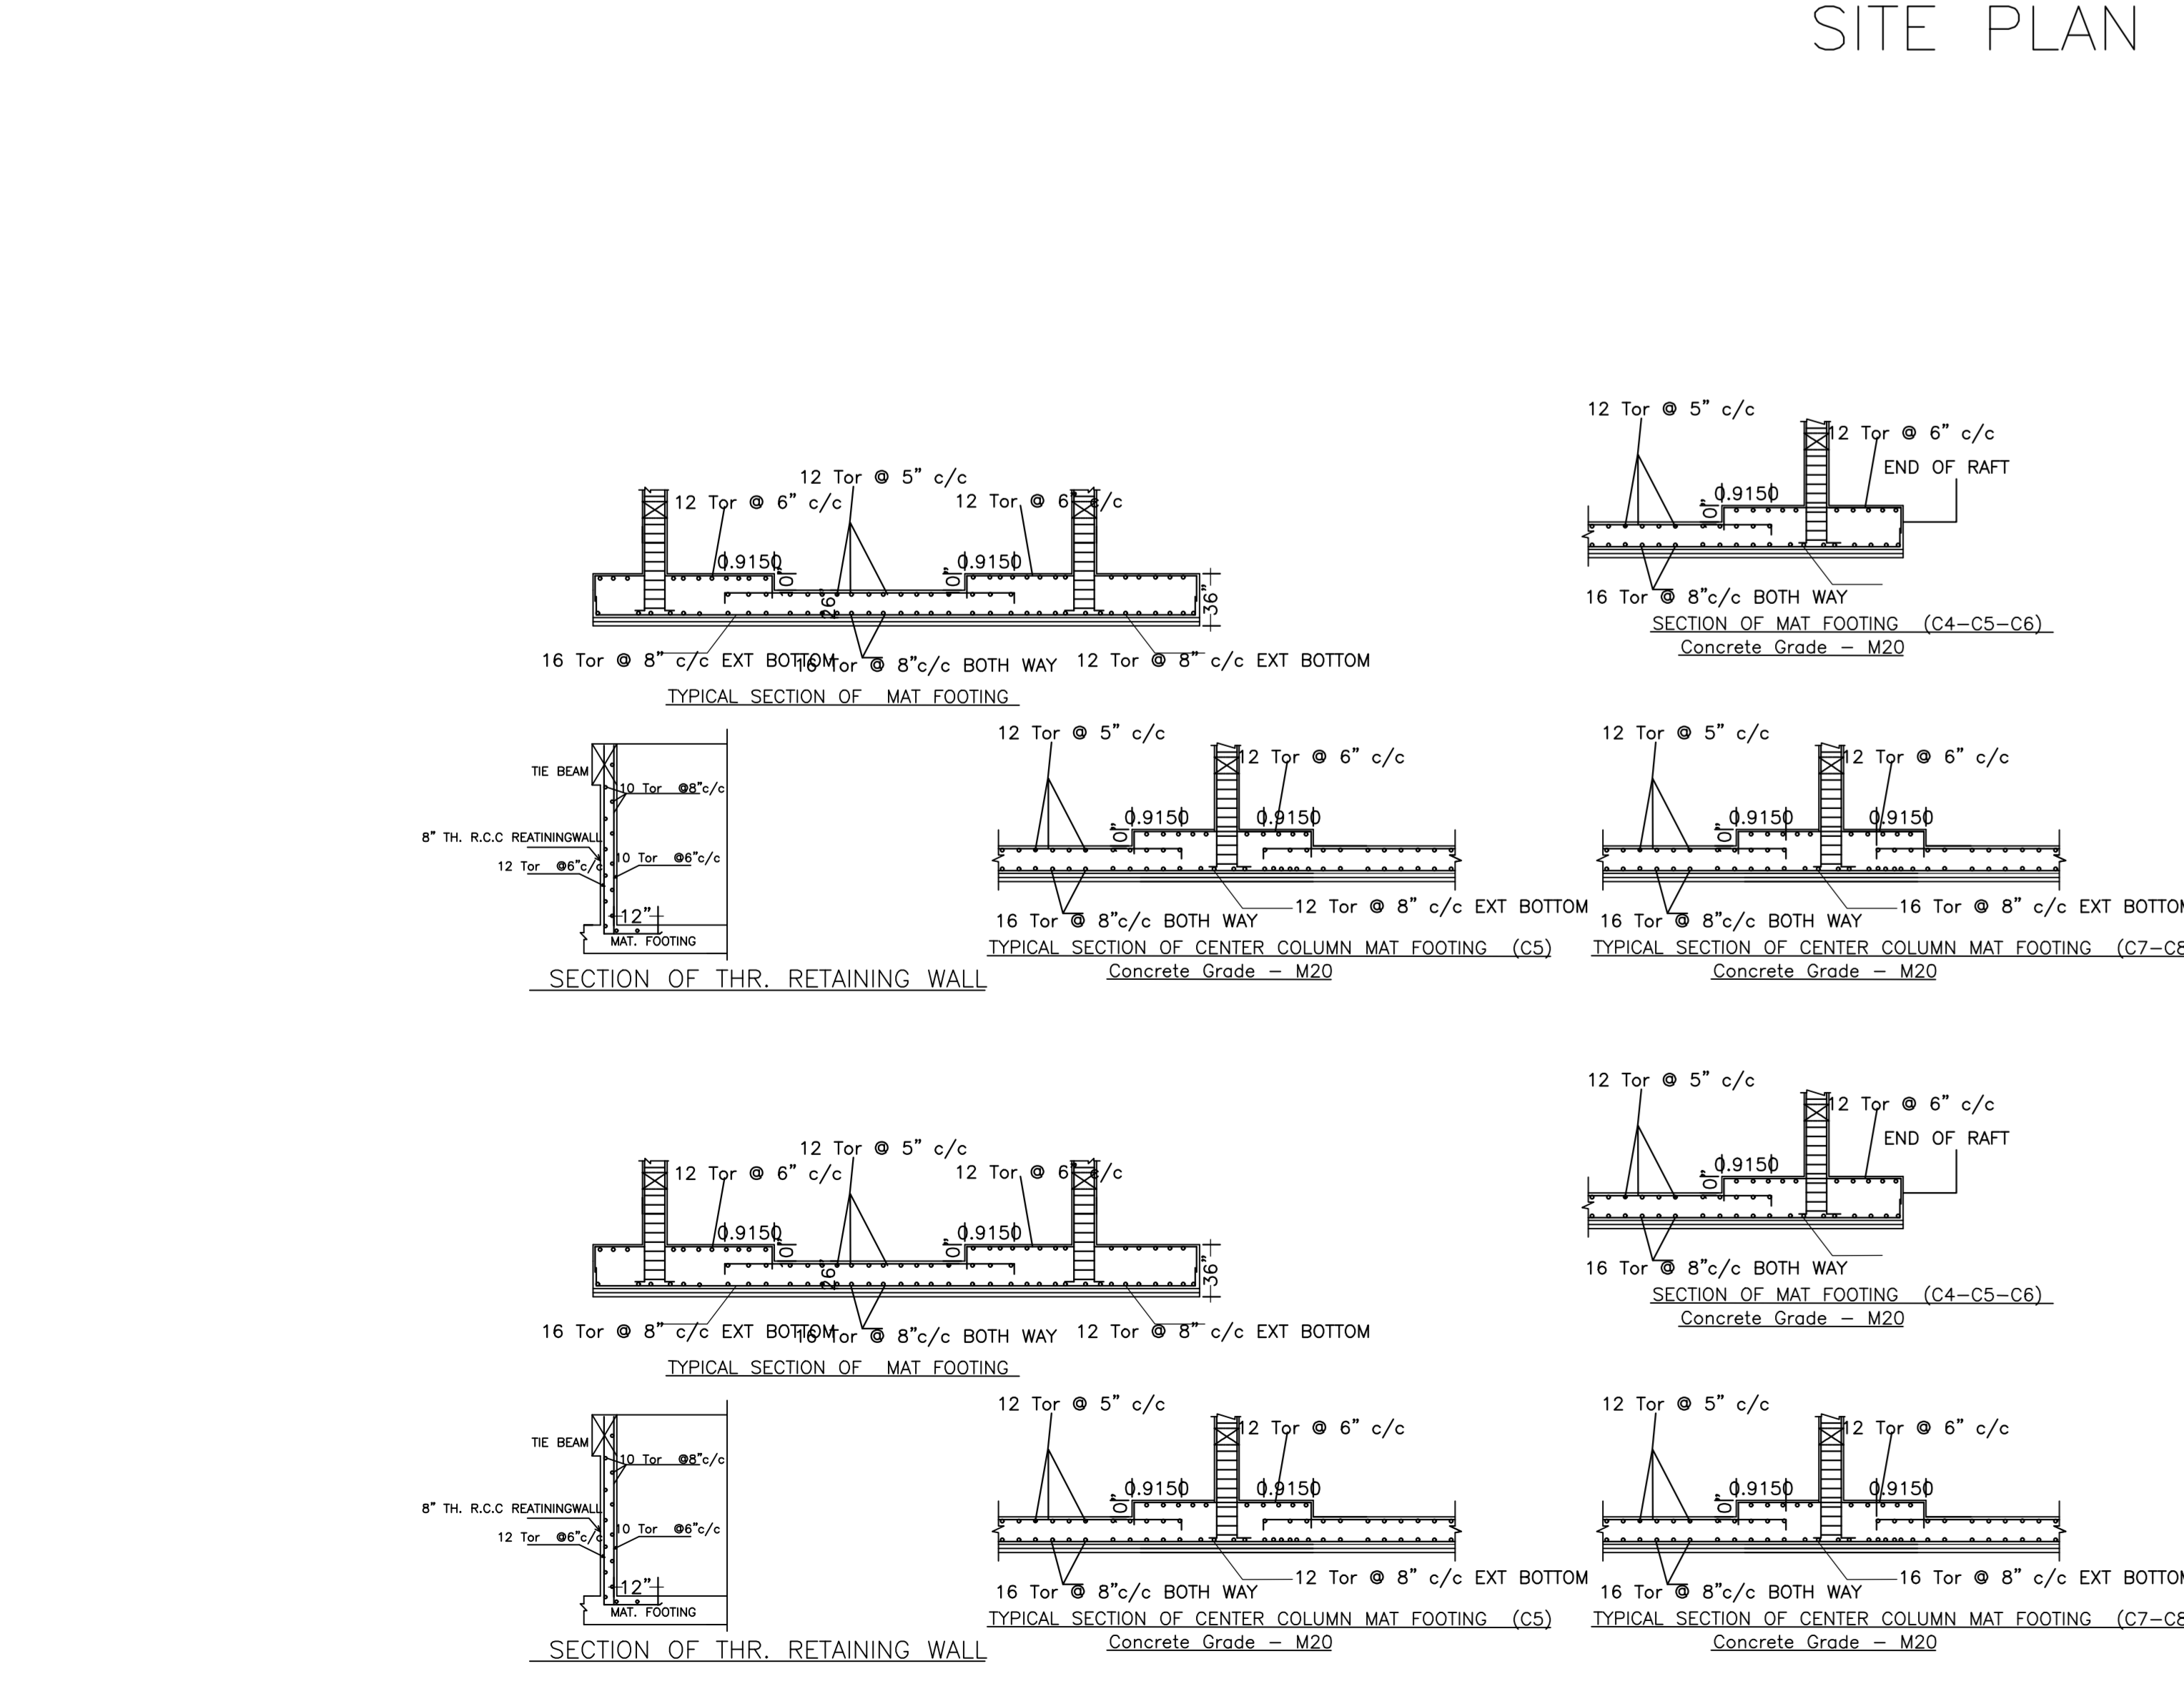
SITE PLAN

12 Tor @ 5" c/c
12 Tor @ 6" c/c
12 Tor @ 6" c/c
0.9150
0.9150
10"
10"
26"
36"
16 Tor @ 8" c/c EXT BOTTOM
16 Tor @ 8"c/c BOTH WAY
12 Tor @ 8" c/c EXT BOTTOM
TYPICAL SECTION OF MAT FOOTING

12 Tor @ 5" c/c
12 Tor @ 6" c/c
END OF RAFT
0.9150
10"
16 Tor @ 8"c/c BOTH WAY
SECTION OF MAT FOOTING (C4–C5–C6)
Concrete Grade – M20

TIE BEAM
10 Tor @8"c/c
8" TH. R.C.C REATININGWALL
10 Tor @6"c/c
12 Tor @6"c/c
12"
MAT. FOOTING
SECTION OF THR. RETAINING WALL

12 Tor @ 5" c/c
12 Tor @ 6" c/c
0.9150
0.9150
10"
16 Tor @ 8"c/c BOTH WAY
12 Tor @ 8" c/c EXT BOTTOM
TYPICAL SECTION OF CENTER COLUMN MAT FOOTING (C5)
Concrete Grade – M20

12 Tor @ 5" c/c
12 Tor @ 6" c/c
0.9150
0.9150
10"
16 Tor @ 8"c/c BOTH WAY
16 Tor @ 8" c/c EXT BOTTO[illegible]
TYPICAL SECTION OF CENTER COLUMN MAT FOOTING (C7–C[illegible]
Concrete Grade – M20

12 Tor @ 5" c/c
12 Tor @ 6" c/c
12 Tor @ 6" c/c
0.9150
0.9150
10"
10"
26"
36"
16 Tor @ 8" c/c EXT BOTTOM
16 Tor @ 8"c/c BOTH WAY
12 Tor @ 8" c/c EXT BOTTOM
TYPICAL SECTION OF MAT FOOTING

12 Tor @ 5" c/c
12 Tor @ 6" c/c
END OF RAFT
0.9150
10"
16 Tor @ 8"c/c BOTH WAY
SECTION OF MAT FOOTING (C4–C5–C6)
Concrete Grade – M20

TIE BEAM
10 Tor @8"c/c
8" TH. R.C.C REATININGWALL
10 Tor @6"c/c
12 Tor @6"c/c
12"
MAT. FOOTING
SECTION OF THR. RETAINING WALL

12 Tor @ 5" c/c
12 Tor @ 6" c/c
0.9150
0.9150
10"
16 Tor @ 8"c/c BOTH WAY
12 Tor @ 8" c/c EXT BOTTOM
TYPICAL SECTION OF CENTER COLUMN MAT FOOTING (C5)
Concrete Grade – M20

12 Tor @ 5" c/c
12 Tor @ 6" c/c
0.9150
0.9150
10"
16 Tor @ 8"c/c BOTH WAY
16 Tor @ 8" c/c EXT BOTTO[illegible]
TYPICAL SECTION OF CENTER COLUMN MAT FOOTING (C7–C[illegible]
Concrete Grade – M20